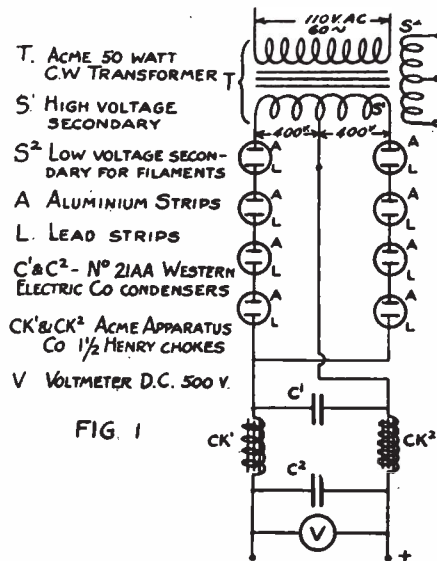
T. ACME 50 WATT C.W TRANSFORMER

S' HIGH VOLTAGE SECONDARY

$S^2$ LOW VOLTAGE SECONDARY FOR FILAMENTS

A ALUMINIUM STRIPS

L. LEAD STRIPS

C'&$C^2$ - Nº 21AA WESTERN ELECTRIC Co CONDENSERS

CK'&$CK^2$ ACME APPARATUS Co 1½ HENRY CHOKES

V VOLTMETER D.C. 500 V.

FIG. 1

110 V. AC 60~

$S^2$

T

S'

400V

400V

A
L
A
L
A
L
A
L

A
L
A
L
A
L
A
L

C'

CK'

$CK^2$

$C^2$

V

+